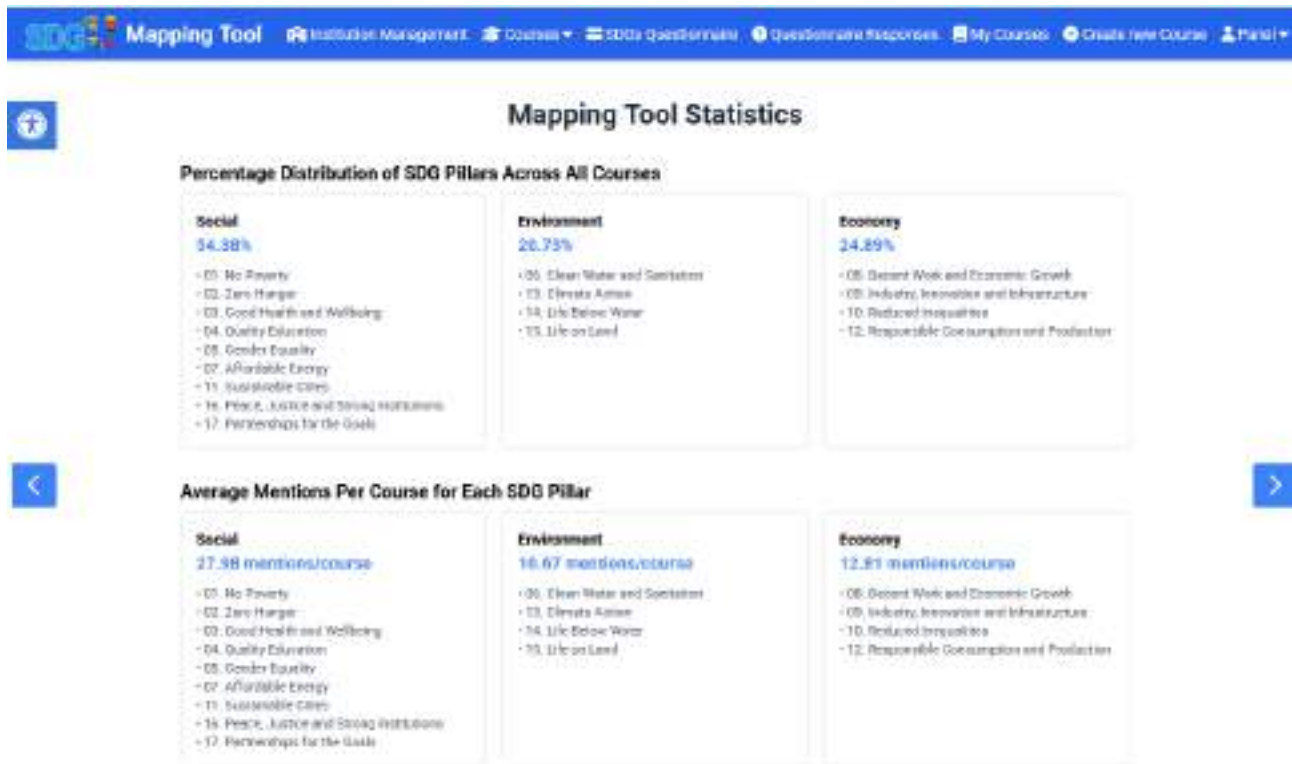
SDG Mapping Tool Institution Management Courses SDGs Questionnaire Questionnaire Responses My Courses Create new Course Panel

Mapping Tool Statistics

Percentage Distribution of SDG Pillars Across All Courses

Social
54.38%
- 01. No Poverty
- 02. Zero Hunger
- 03. Good Health and Wellbeing
- 04. Quality Education
- 05. Gender Equality
- 07. Affordable Energy
- 11. Sustainable Cities
- 16. Peace, Justice and Strong Institutions
- 17. Partnerships for the Goals

Environment
20.73%
- 06. Clean Water and Sanitation
- 13. Climate Action
- 14. Life Below Water
- 15. Life on Land

Economy
24.89%
- 08. Decent Work and Economic Growth
- 09. Industry, Innovation and Infrastructure
- 10. Reduced Inequalities
- 12. Responsible Consumption and Production

Average Mentions Per Course for Each SDG Pillar

Social
27.98 mentions/course
- 01. No Poverty
- 02. Zero Hunger
- 03. Good Health and Wellbeing
- 04. Quality Education
- 05. Gender Equality
- 07. Affordable Energy
- 11. Sustainable Cities
- 16. Peace, Justice and Strong Institutions
- 17. Partnerships for the Goals

Environment
10.67 mentions/course
- 06. Clean Water and Sanitation
- 13. Climate Action
- 14. Life Below Water
- 15. Life on Land

Economy
12.81 mentions/course
- 08. Decent Work and Economic Growth
- 09. Industry, Innovation and Infrastructure
- 10. Reduced Inequalities
- 12. Responsible Consumption and Production